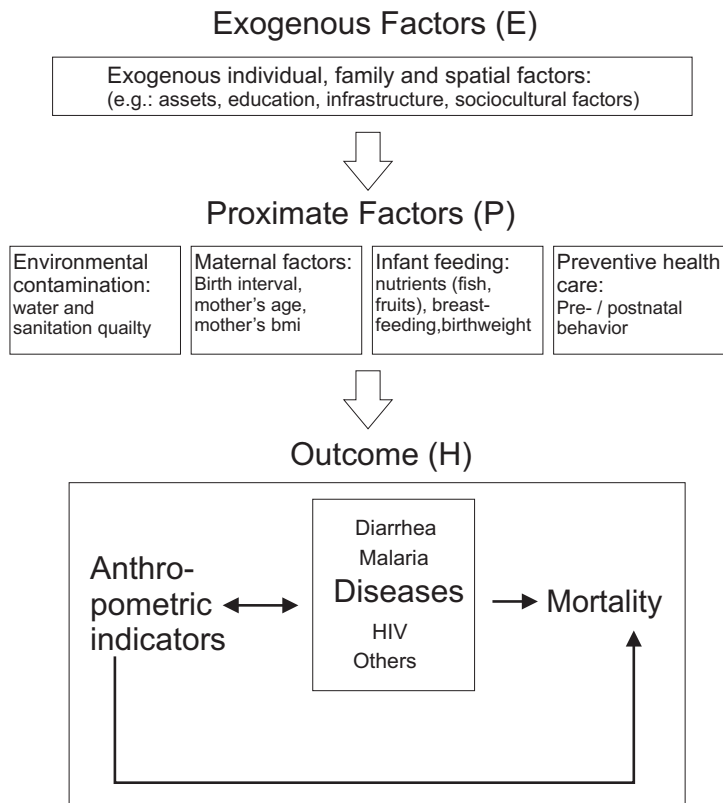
Exogenous Factors (E)

Exogenous individual, family and spatial factors:
(e.g.: assets, education, infrastructure, sociocultural factors)

Proximate Factors (P)

Environmental contamination:
water and sanitation quailty

Maternal factors:
Birth interval, mother's age, mother's bmi

Infant feeding:
nutrients (fish, fruits), breastfeeding,birthweight

Preventive health care:
Pre- / postnatal behavior

Outcome (H)

Anthropometric indicators

Diarrhea
Malaria
Diseases
HIV
Others

Mortality